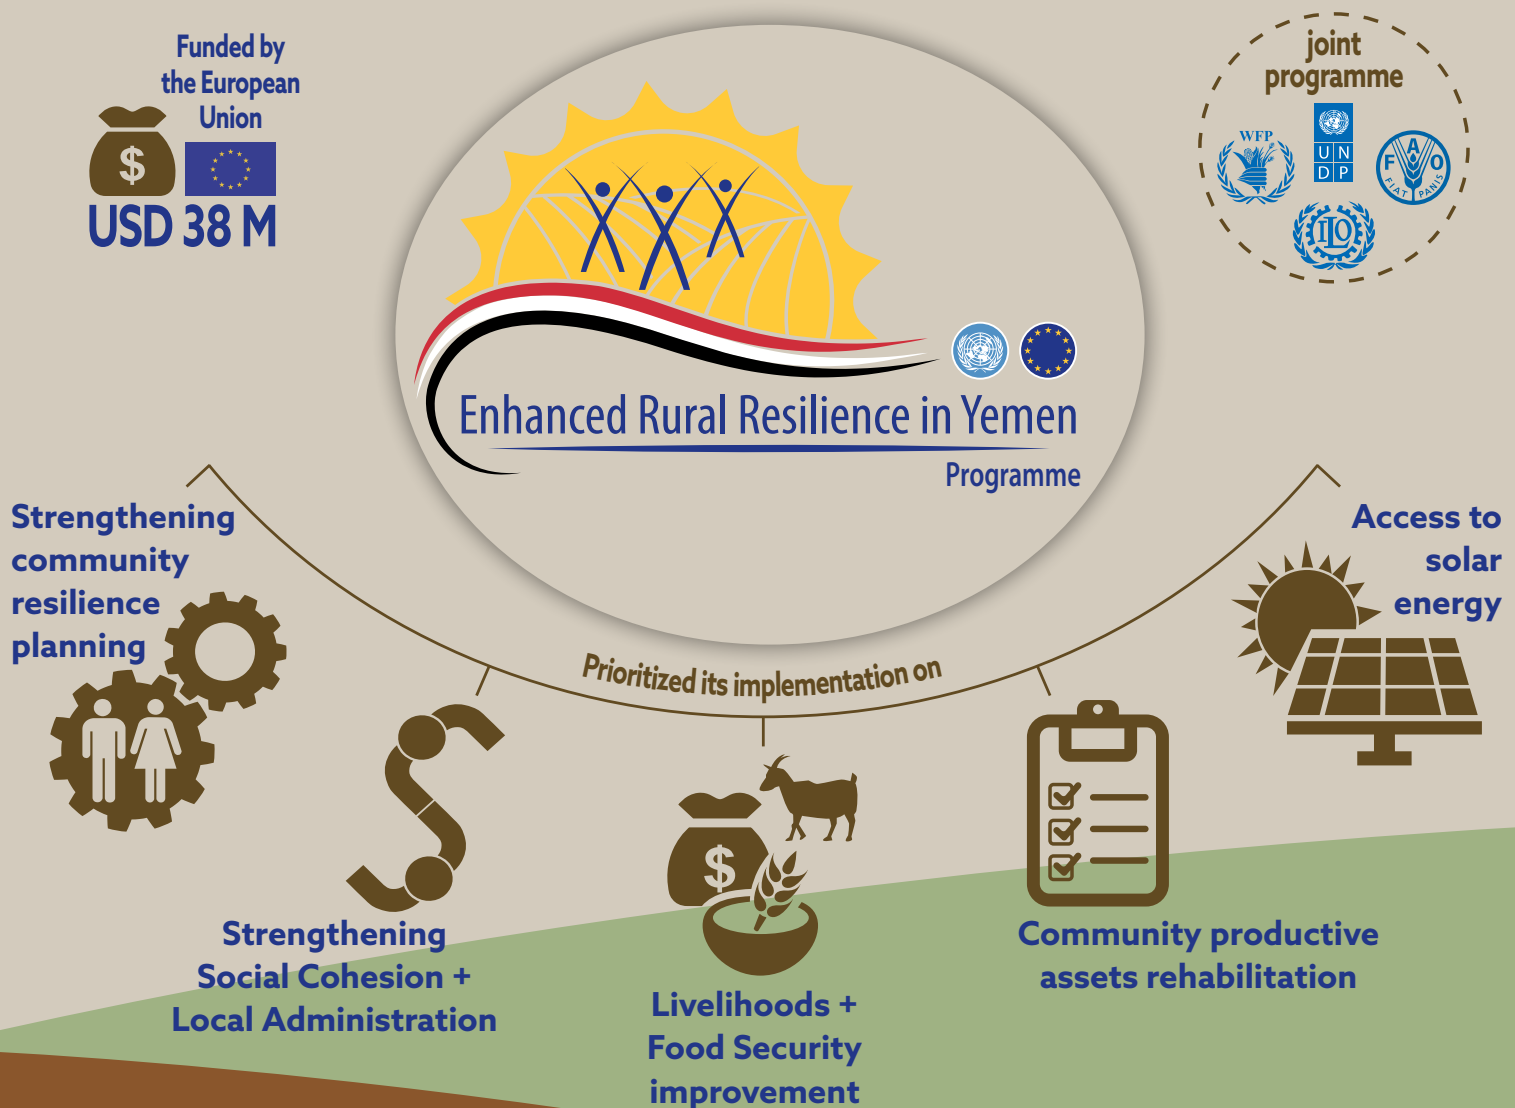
Funded by the European Union

USD 38 M

joint programme

WFP

U N D P

F A O
FIAT PANIS

ILO

Enhanced Rural Resilience in Yemen
Programme

Strengthening community resilience planning

Access to solar energy

Prioritized its implementation on

Strengthening Social Cohesion + Local Administration

Livelihoods + Food Security improvement

Community productive assets rehabilitation